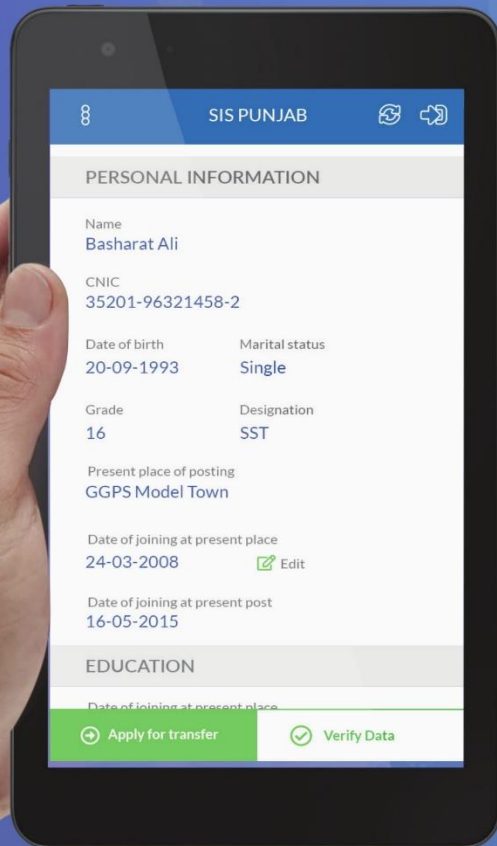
SIS PUNJAB

PERSONAL INFORMATION

Name
Basharat Ali

CNIC
35201-96321458-2

Date of birth
20-09-1993

Marital status
Single

Grade
16

Designation
SST

Present place of posting
GGPS Model Town

Date of joining at present place
24-03-2008

Edit

Date of joining at present post
16-05-2015

EDUCATION

Date of joining at present place

Apply for transfer

Verify Data